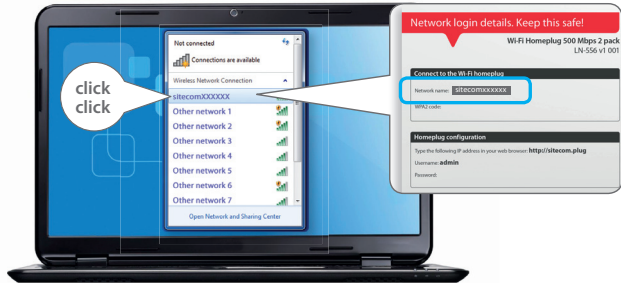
Not connected

Connections are available

Wireless Network Connection

click click

sitecomXXXXXX

Other network 1

Other network 2

Other network 3

Other network 4

Other network 5

Other network 6

Other network 7

Open Network and Sharing Center

Network login details. Keep this safe!

Wi-Fi Homeplug 500 Mbps 2 pack
LN-556 v1 001

Connect to the Wi-Fi homeplug

Network name: sitecomXXXXXX

WPA2 code:

Homeplug configuration

Type the following IP address in your web browser: http://sitecom.plug

Username: admin

Password: